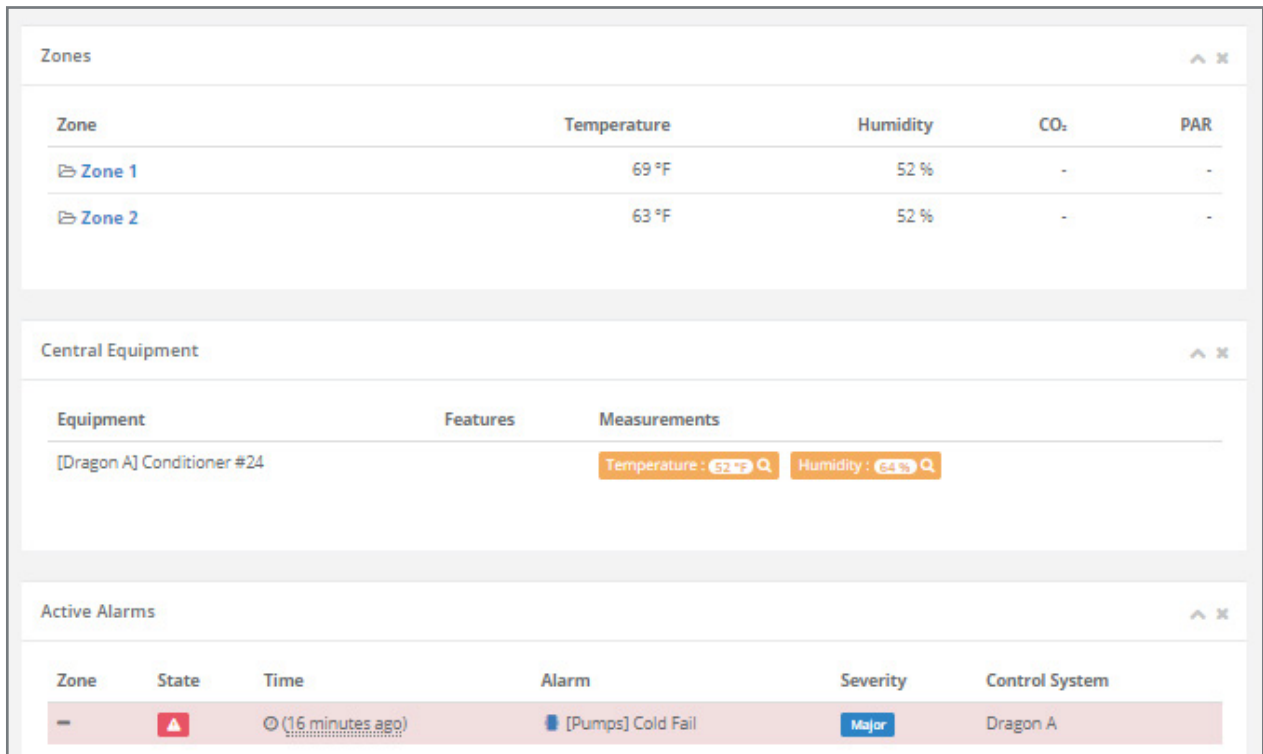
Zones

| Zone | Temperature | Humidity | $CO_2$ | PAR |
|---|---|---|---|---|
| Zone 1 | 69 °F | 52 % | - | - |
| Zone 2 | 63 °F | 52 % | - | - |

Central Equipment

| Equipment | Features | Measurements |
|---|---|---|
| [Dragon A] Conditioner #24 | | Temperature : 52 °F Humidity : 64 % |

Active Alarms

| Zone | State | Time | Alarm | Severity | Control System |
|---|---|---|---|---|---|
| - | | (16 minutes ago) | [Pumps] Cold Fail | Major | Dragon A |